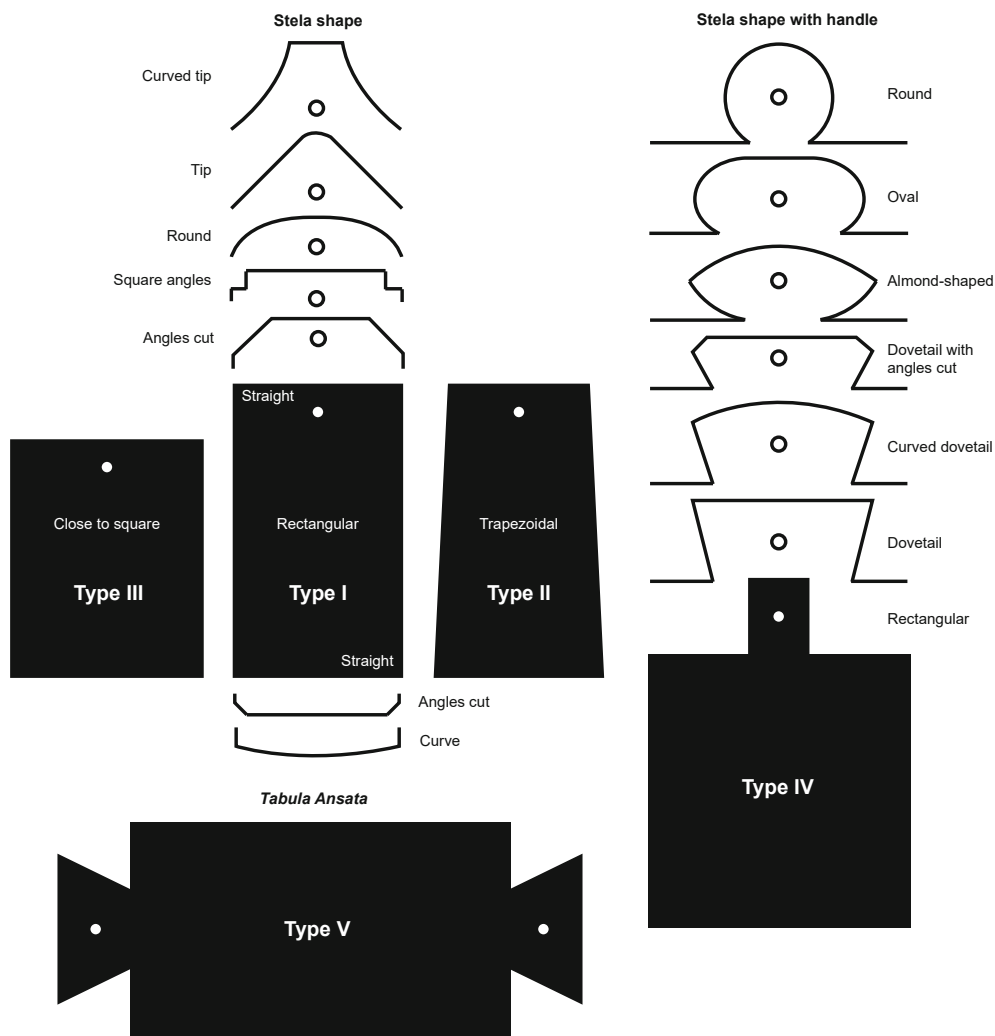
Stela shape

Curved tip

Tip

Round

Square angles

Angles cut

Straight

Close to square

Type III

Rectangular

Type I

Straight

Trapezoidal

Type II

Angles cut

Curve

Stela shape with handle

Round

Oval

Almond-shaped

Dovetail with angles cut

Curved dovetail

Dovetail

Rectangular

Type IV

*Tabula Ansata*

Type V